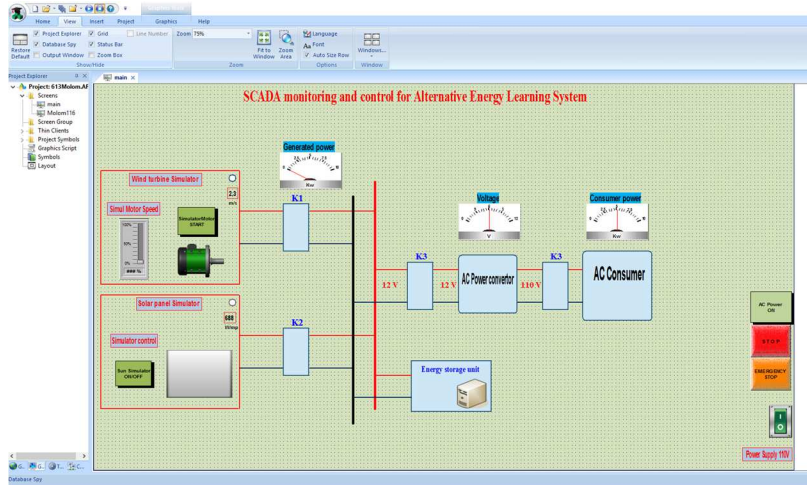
Home View Insert Project Graphics Help

Restore Default
Project Explorer
Database Spy
Output Window
Grid
Status Bar
Zoom Box
Line Number
Show/Hide
Zoom 75%
Fit to Window
Zoom Area
Zoom
Language
Font
Auto Size Row
Options
Windows...
Window

Project Explorer
Project: 613Molom.AF
Screens
main
Molom116
Screen Group
Thin Clients
Project Symbols
Graphics Script
Symbols
Layout

main

SCADA monitoring and control for Alternative Energy Learning System

Generated power
Kw

Wind turbine Simulator
2.3
Simul Motor Speed
SimulatorMotor START

K1

Voltage
V

Consumer power
Kw

K3
AC Power convertor
K3
AC Consumer
12 V
12 V
110 V

Solar panel Simulator
688
Simulator control
Sun Simulator ON/OFF

K2

Energy storage unit

AC Power ON
STOP
EMERGENCY STOP

Power Supply 110V

Database Spy